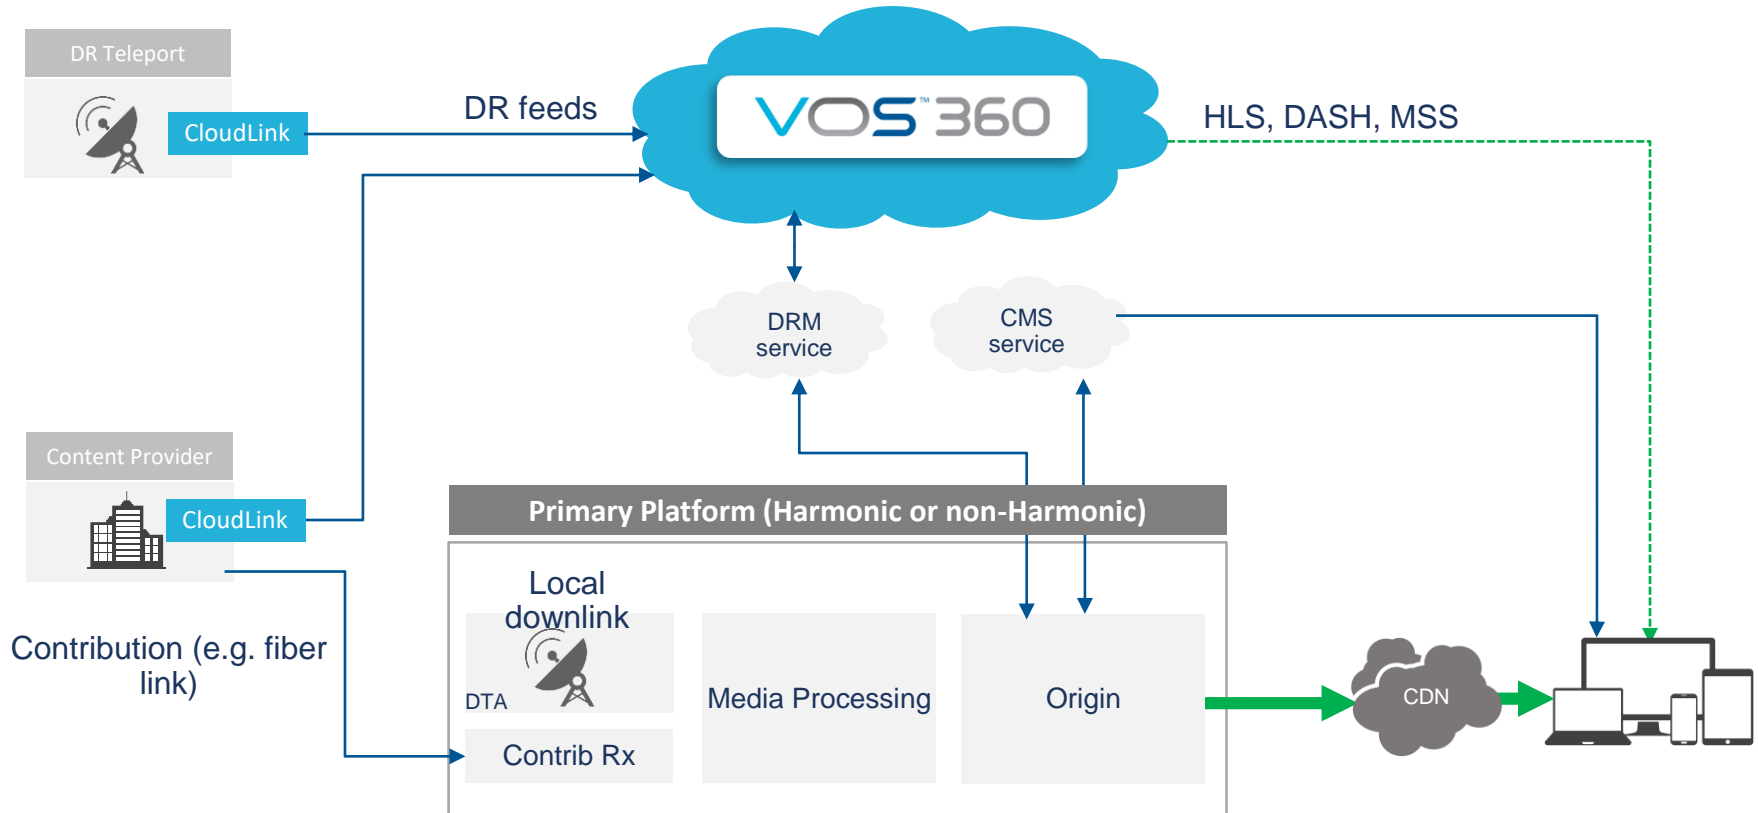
DR Teleport

CloudLink

DR feeds

VOS™360

HLS, DASH, MSS

DRM service

CMS service

Content Provider

CloudLink

Primary Platform (Harmonic or non-Harmonic)

Local downlink

DTA

Contrib Rx

Media Processing

Origin

CDN

Contribution (e.g. fiber link)